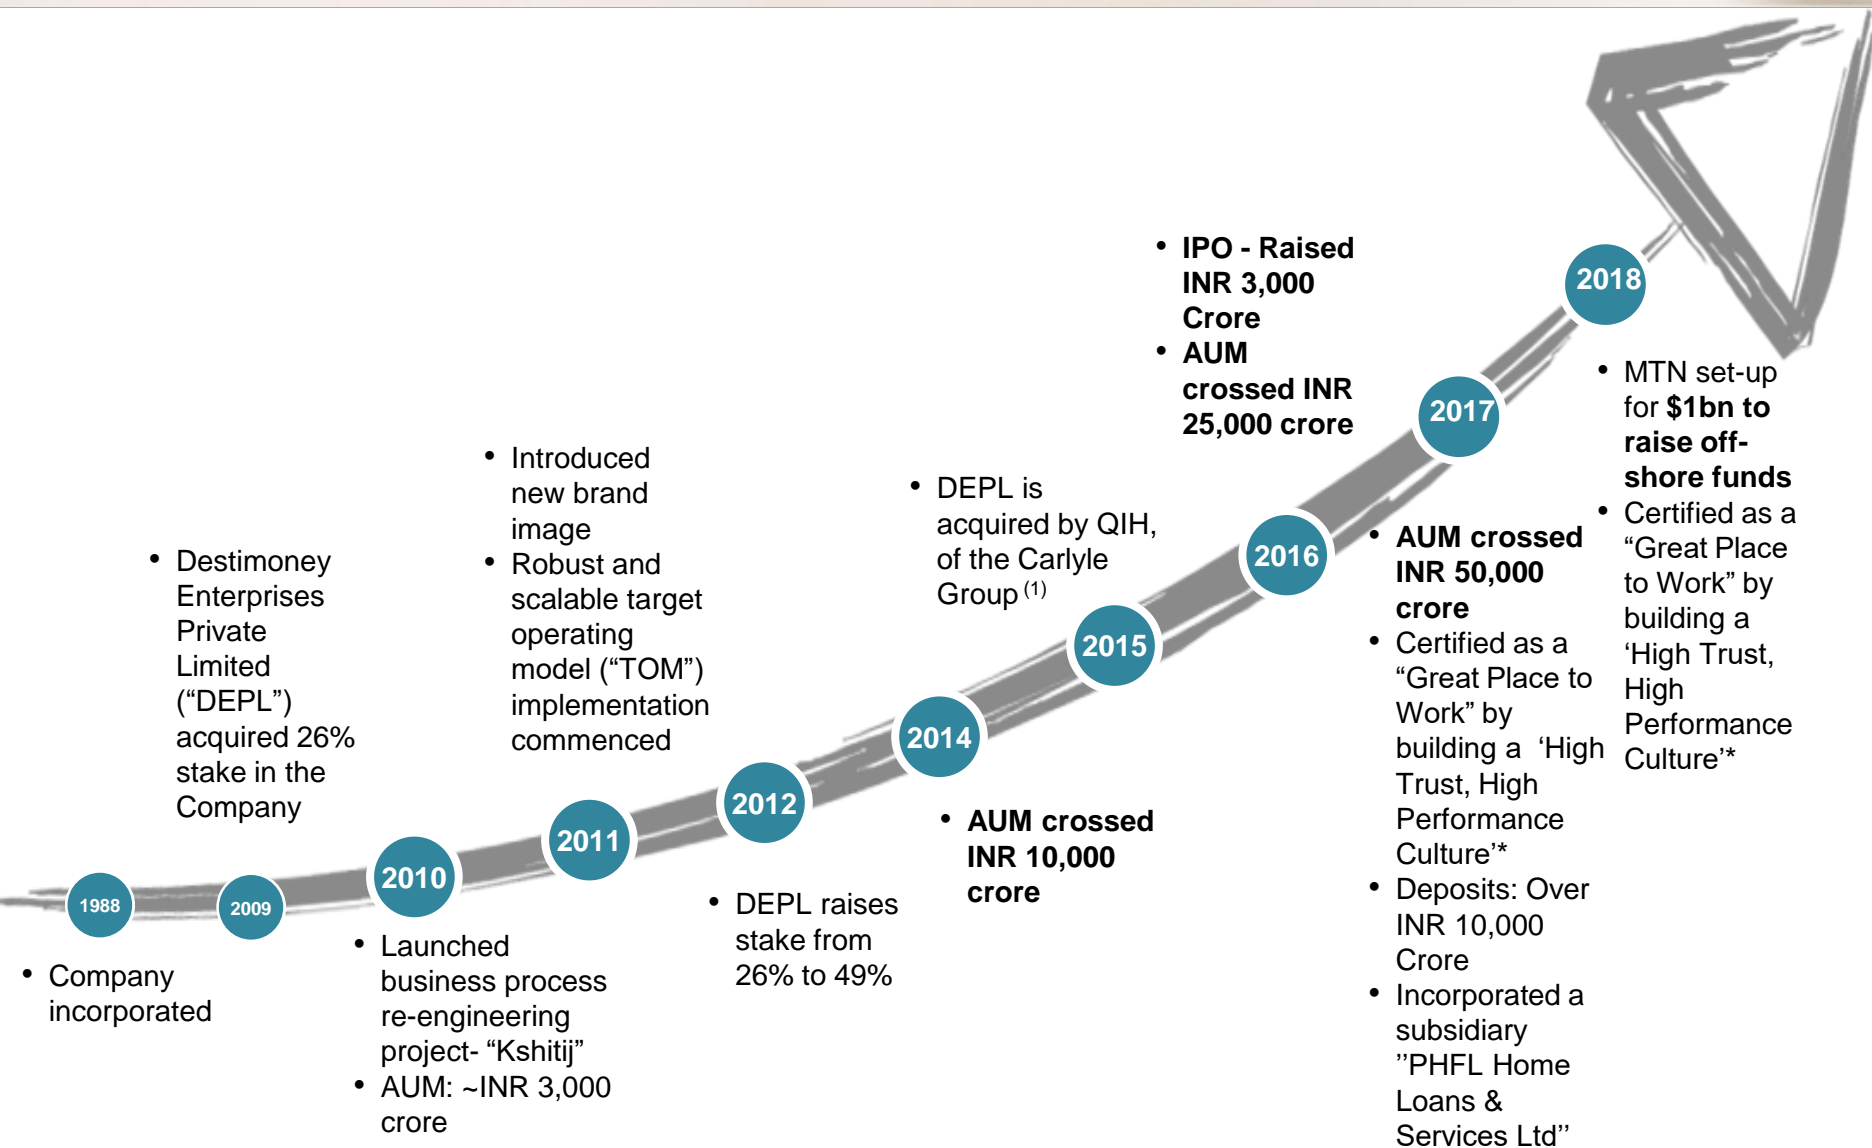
1988

• Company incorporated

2009

• Destimoney Enterprises Private Limited ("DEPL") acquired 26% stake in the Company

2010

• Launched business process re-engineering project- "Kshitij"
• AUM: ~INR 3,000 crore

2011

• Introduced new brand image
• Robust and scalable target operating model ("TOM") implementation commenced

2012

• DEPL raises stake from 26% to 49%

2014

• AUM crossed INR 10,000 crore

2015

• DEPL is acquired by QIH, of the Carlyle Group $^{(1)}$

2016

• IPO - Raised INR 3,000 Crore
• AUM crossed INR 25,000 crore

2017

• AUM crossed INR 50,000 crore
• Certified as a "Great Place to Work" by building a 'High Trust, High Performance Culture'*
• Deposits: Over INR 10,000 Crore
• Incorporated a subsidiary "PHFL Home Loans & Services Ltd"

2018

• MTN set-up for $1bn to raise off-shore funds
• Certified as a "Great Place to Work" by building a 'High Trust, High Performance Culture'*